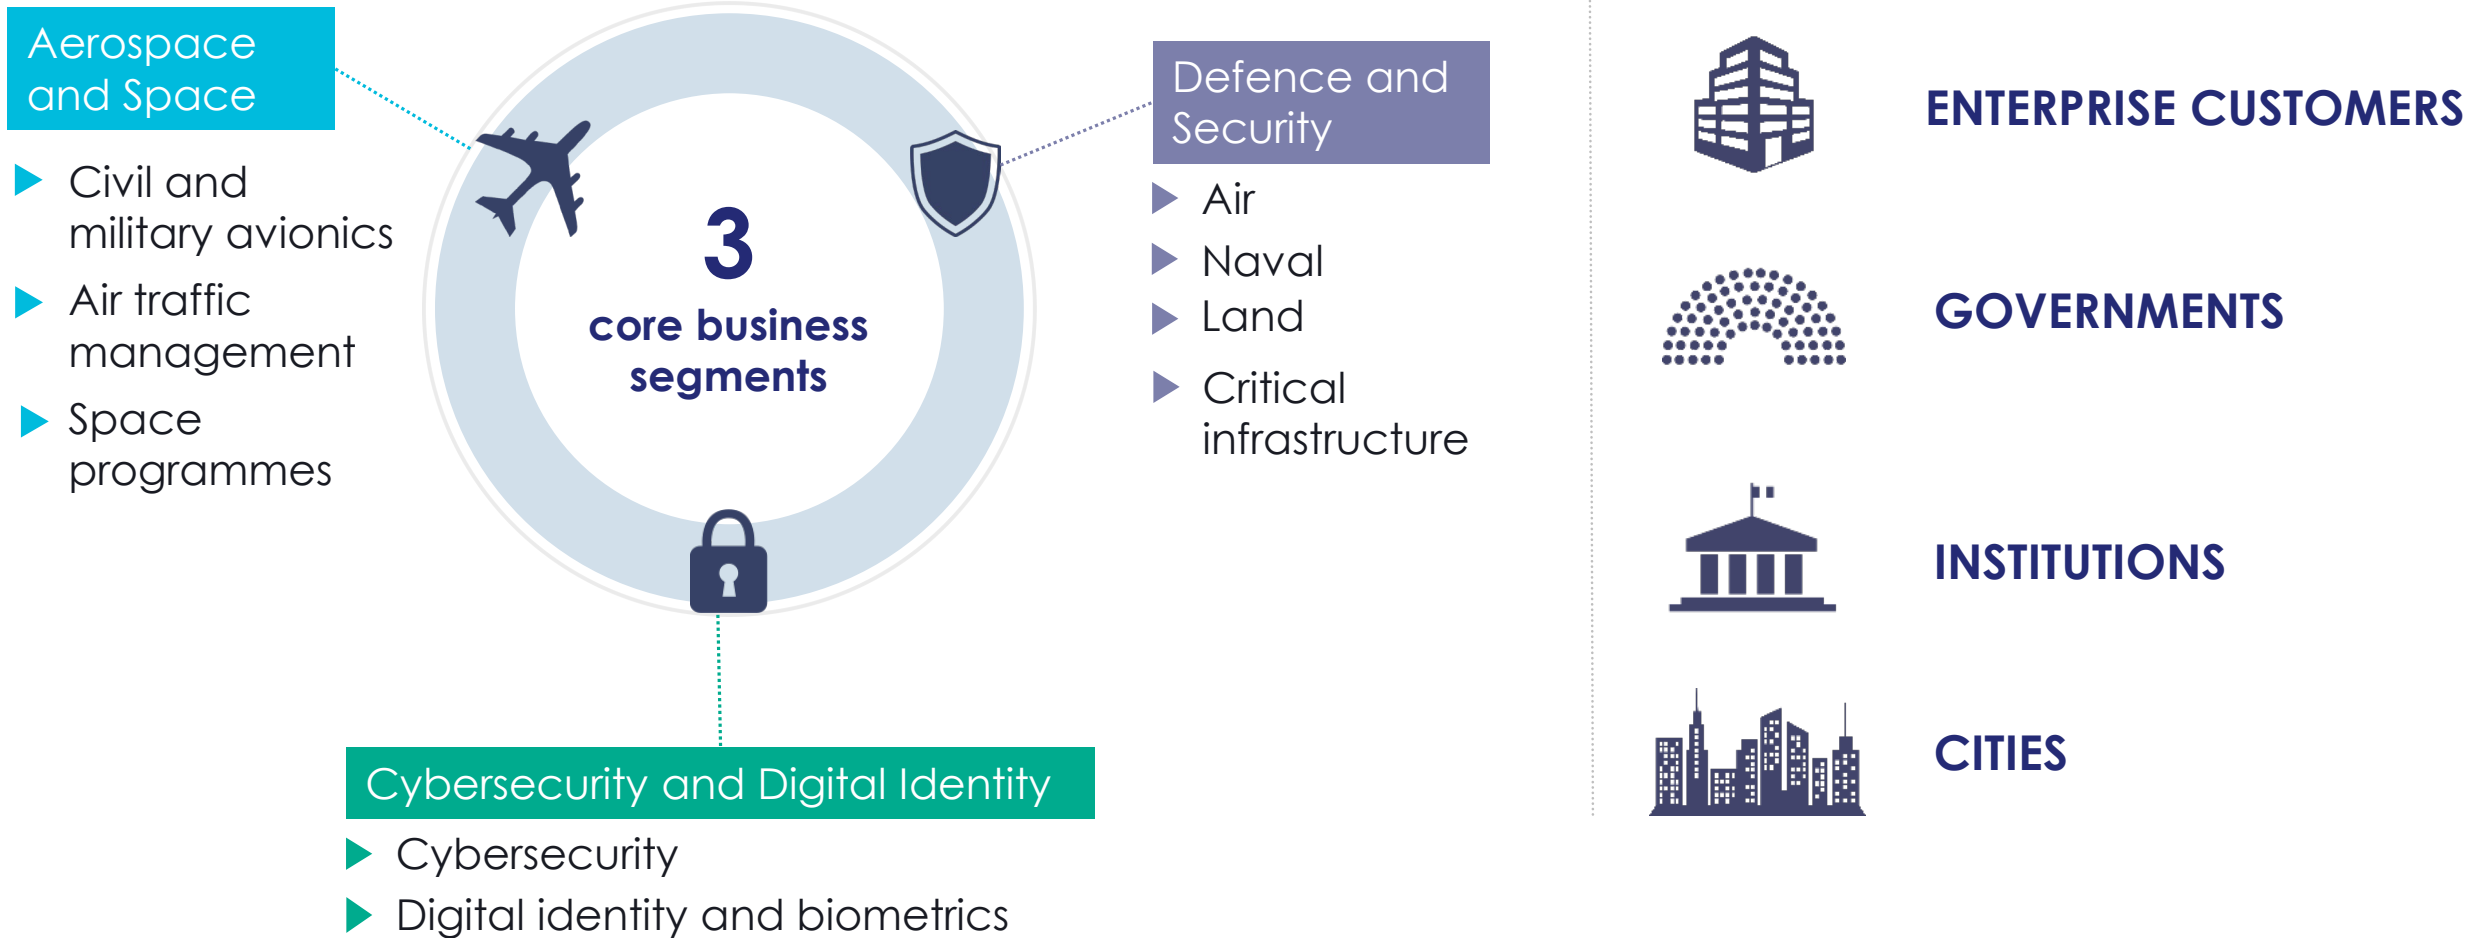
Aerospace and Space

Civil and military avionics
Air traffic management
Space programmes

3
core business segments

Defence and Security

Air
Naval
Land
Critical infrastructure

Cybersecurity and Digital Identity

Cybersecurity
Digital identity and biometrics

ENTERPRISE CUSTOMERS

GOVERNMENTS

INSTITUTIONS

CITIES